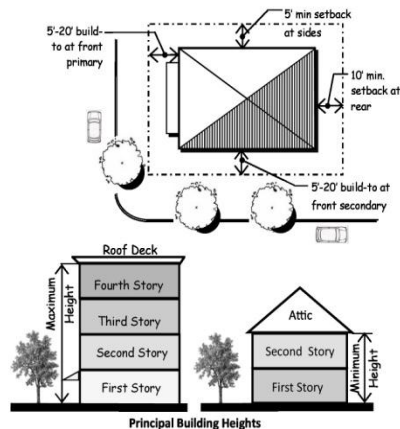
5'-20' build-to at front primary

5' min setback at sides

10' min. setback at rear

5'-20' build-to at front secondary

Roof Deck

Maximum Height

Fourth Story

Third Story

Second Story

First Story

Attic

Second Story

First Story

Minimum Height

Principal Building Heights